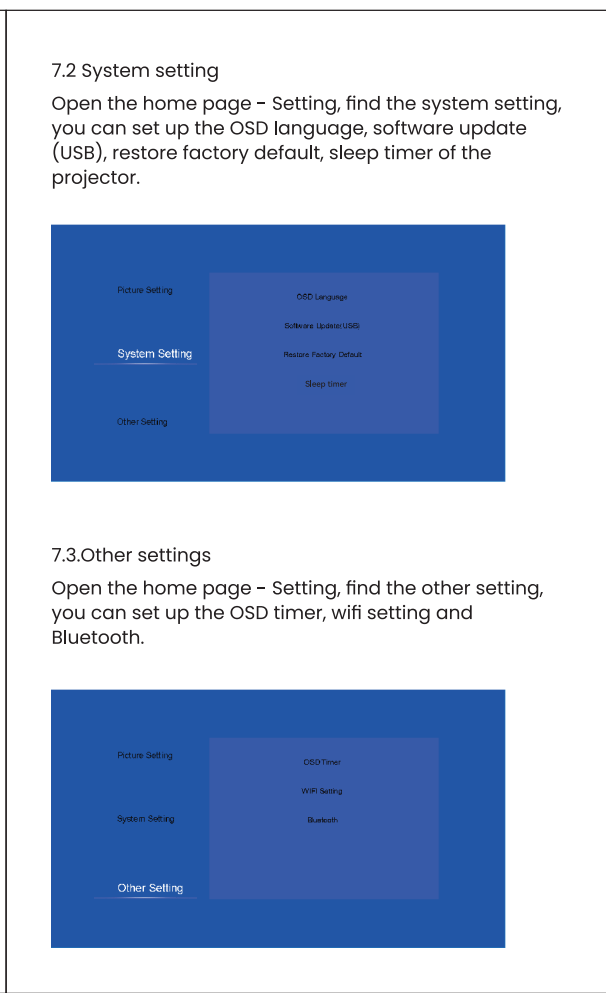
7.2 System setting

Open the home page - Setting, find the system setting, you can set up the OSD language, software update (USB), restore factory default, sleep timer of the projector.

Picture Setting

System Setting

Other Setting

OSD Language

Software Update(USB)

Restore Factory Default

Sleep timer

7.3.Other settings

Open the home page - Setting, find the other setting, you can set up the OSD timer, wifi setting and Bluetooth.

Picture Setting

System Setting

Other Setting

OSD Timer

WIFI Setting

Bluetooth